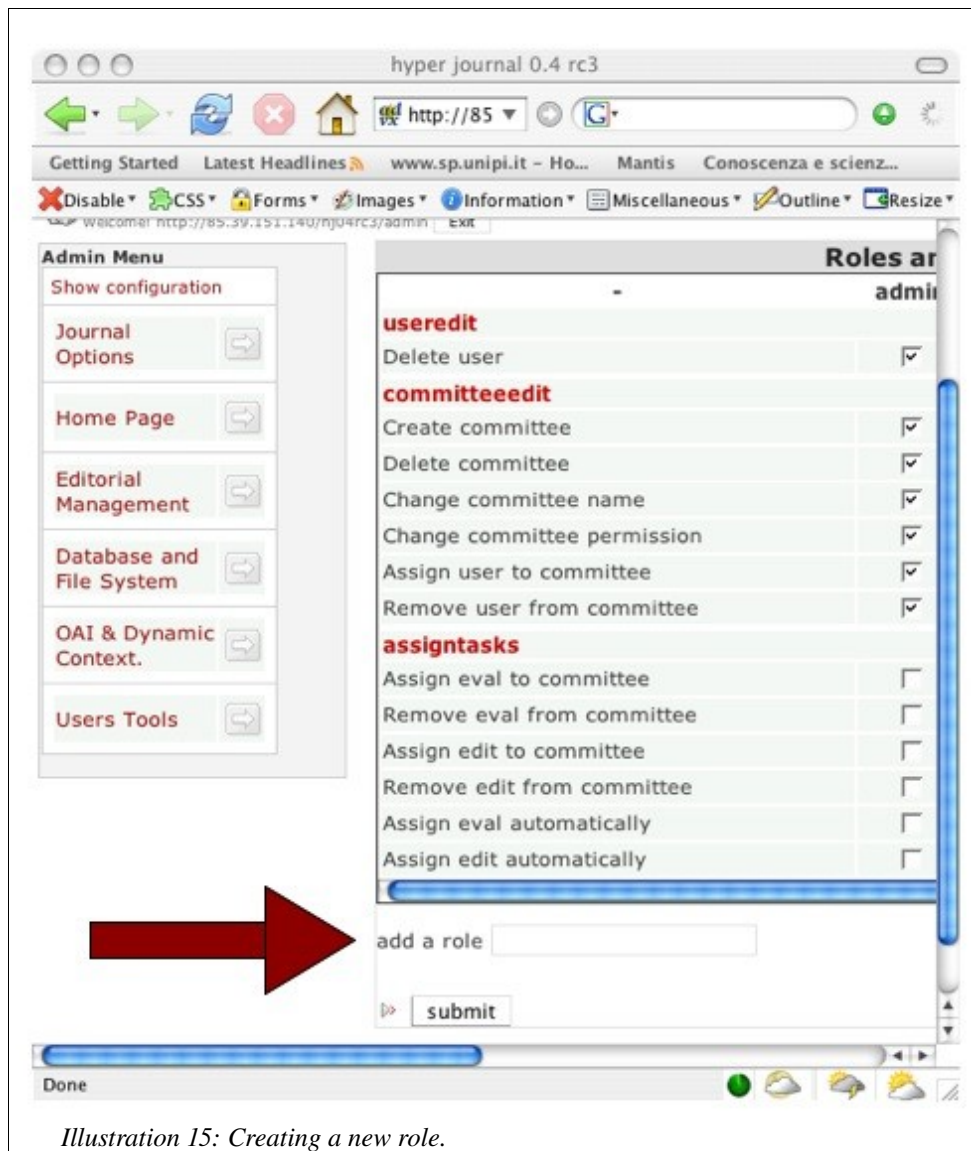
hyper journal 0.4 rc3

http://85

Getting Started Latest Headlines www.sp.unipi.it - Ho... Mantis Conoscenza e scienz...

Disable CSS Forms Images Information Miscellaneous Outline Resize

Welcome! http://85.39.151.140/hj04rc3/admin Exit

Admin Menu
Show configuration
Journal Options
Home Page
Editorial Management
Database and File System
OAI & Dynamic Context.
Users Tools

Roles ar

| - | admi |
|---|---|
| **useredit** | |
| Delete user | ☑ |
| **committeeedit** | |
| Create committee | ☑ |
| Delete committee | ☑ |
| Change committee name | ☑ |
| Change committee permission | ☑ |
| Assign user to committee | ☑ |
| Remove user from committee | ☑ |
| **assigntasks** | |
| Assign eval to committee | ☐ |
| Remove eval from committee | ☐ |
| Assign edit to committee | ☐ |
| Remove edit from committee | ☐ |
| Assign eval automatically | ☐ |
| Assign edit automatically | ☐ |

add a role

submit

Done

Illustration 15: Creating a new role.